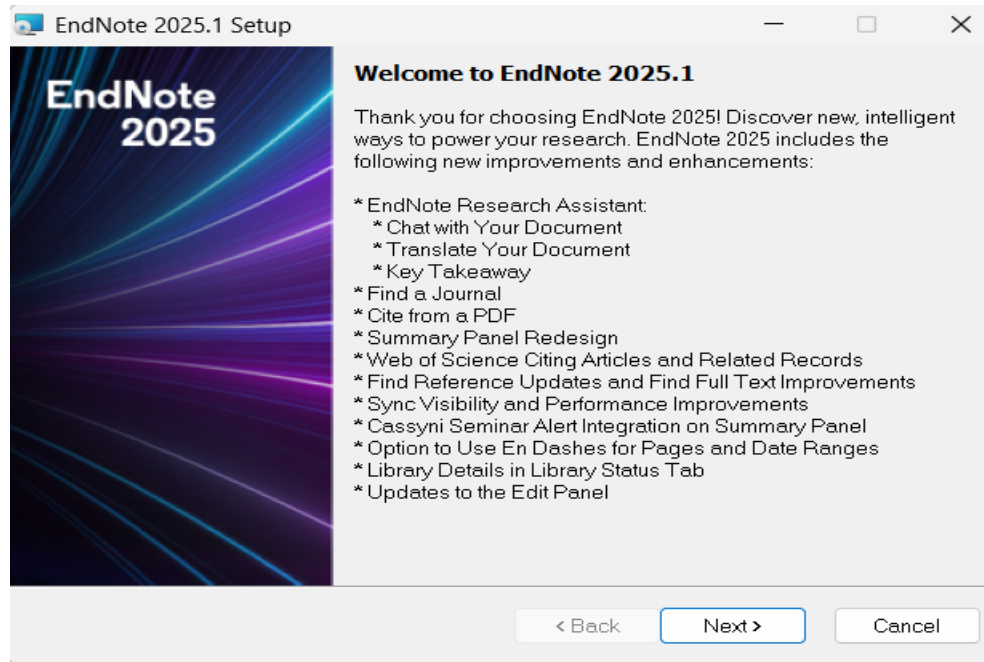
EndNote 2025.1 Setup

EndNote 2025

Welcome to EndNote 2025.1

Thank you for choosing EndNote 2025! Discover new, intelligent ways to power your research. EndNote 2025 includes the following new improvements and enhancements:

* EndNote Research Assistant:
* Chat with Your Document
* Translate Your Document
* Key Takeaway
* Find a Journal
* Cite from a PDF
* Summary Panel Redesign
* Web of Science Citing Articles and Related Records
* Find Reference Updates and Find Full Text Improvements
* Sync Visibility and Performance Improvements
* Cassyni Seminar Alert Integration on Summary Panel
* Option to Use En Dashes for Pages and Date Ranges
* Library Details in Library Status Tab
* Updates to the Edit Panel

< Back
Next >
Cancel